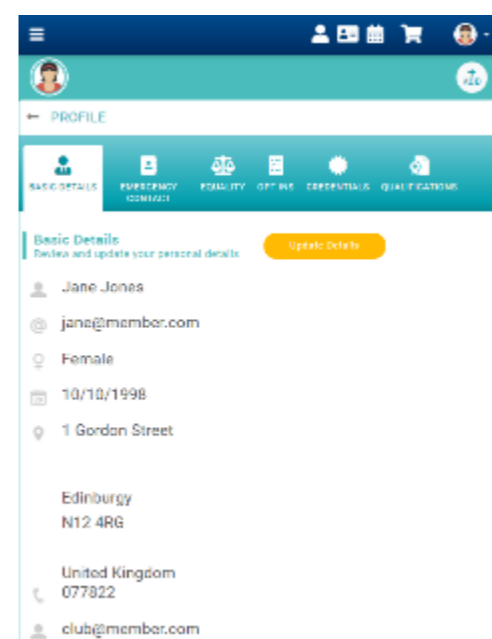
← PROFILE

BASIC DETAILS
EMERGENCY CONTACT
EQUALITY
OPT INS
CREDENTIALS
QUALIFICATIONS

Basic Details
Review and update your personal details

Update Details

Jane Jones

jane@member.com

Female

10/10/1998

1 Gordon Street

Edinburgy
N12 4RG

United Kingdom
077822

club@member.com